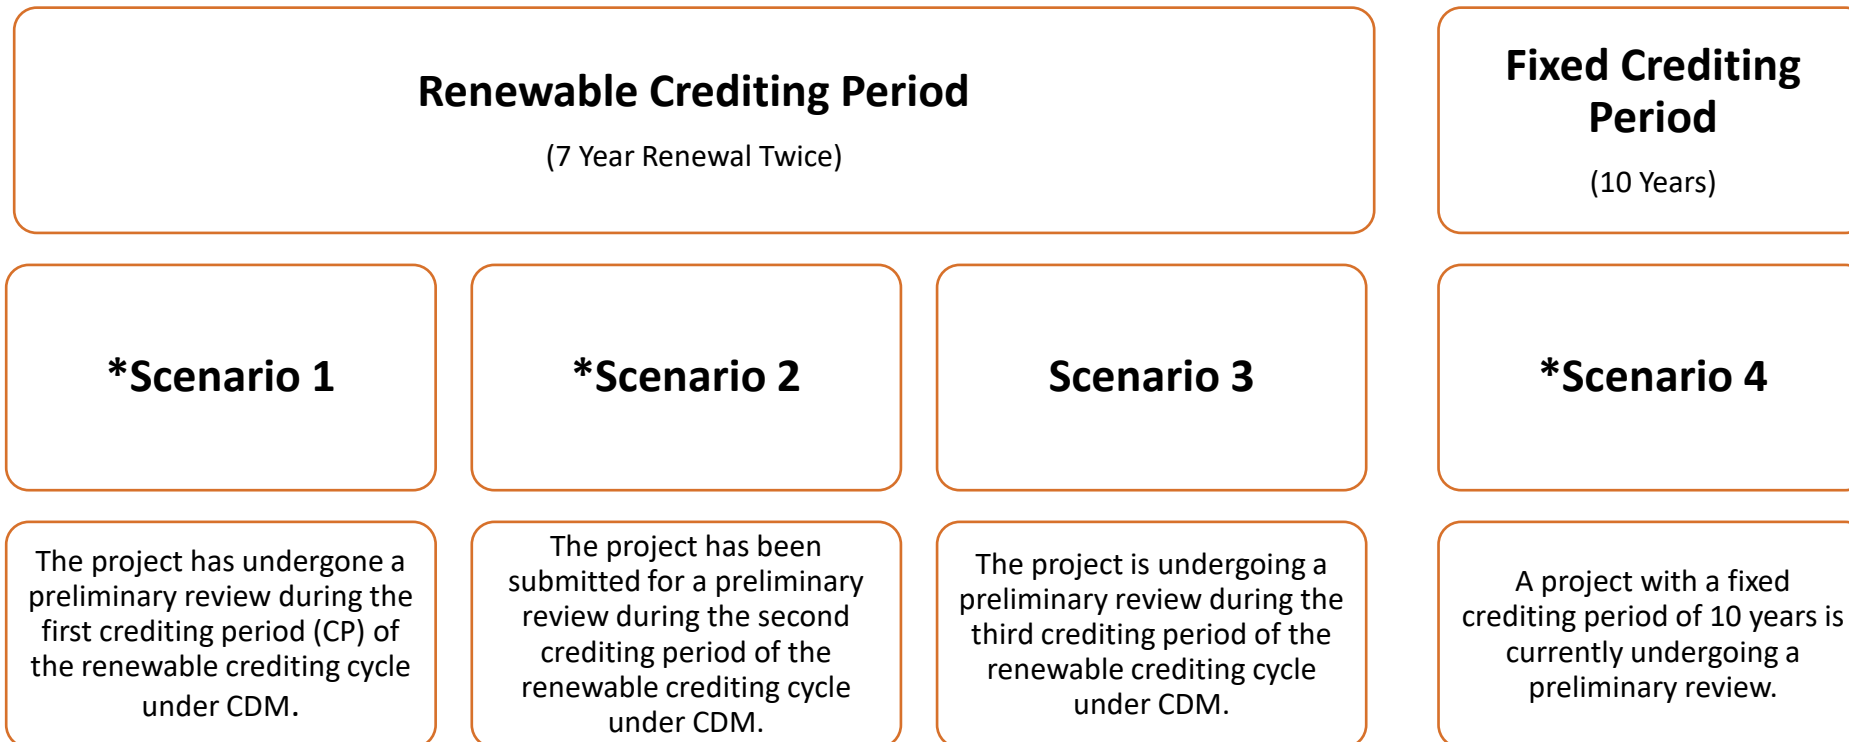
Renewable Crediting Period

(7 Year Renewal Twice)

Fixed Crediting Period

(10 Years)

*Scenario 1

*Scenario 2

Scenario 3

*Scenario 4

The project has undergone a preliminary review during the first crediting period (CP) of the renewable crediting cycle under CDM.

The project has been submitted for a preliminary review during the second crediting period of the renewable crediting cycle under CDM.

The project is undergoing a preliminary review during the third crediting period of the renewable crediting cycle under CDM.

A project with a fixed crediting period of 10 years is currently undergoing a preliminary review.